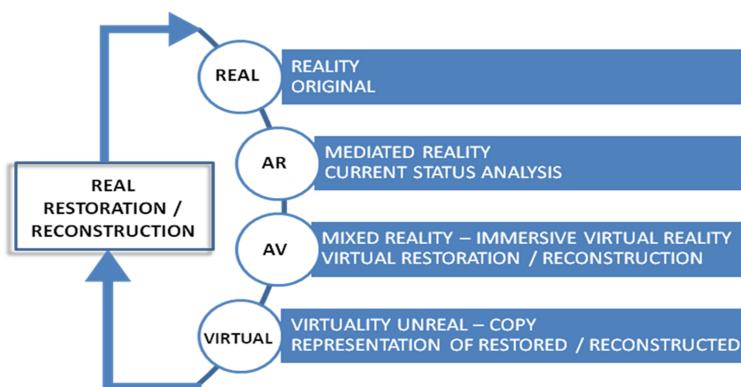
REAL RESTORATION / RECONSTRUCTION

REAL

REALITY
ORIGINAL

AR

MEDIATED REALITY
CURRENT STATUS ANALYSIS

AV

MIXED REALITY – IMMERSIVE VIRTUAL REALITY
VIRTUAL RESTORATION / RECONSTRUCTION

VIRTUAL

VIRTUALITY UNREAL – COPY
REPRESENTATION OF RESTORED / RECONSTRUCTED